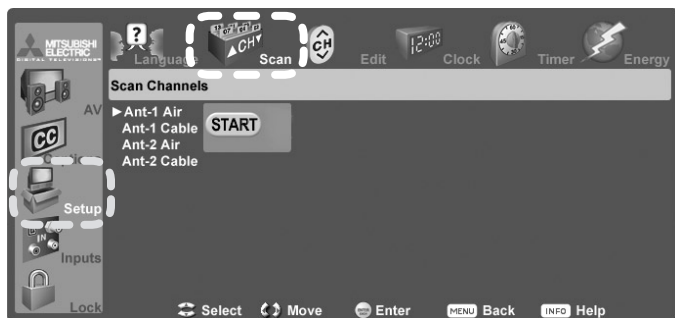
MITSUBISHI ELECTRIC
DIGITAL TELEVISION

AV

Setup

Inputs

Lock

Language

CH

Scan

CH

Edit

12:00

Clock

Timer

Energy

Scan Channels

►Ant-1 Air
Ant-1 Cable
Ant-2 Air
Ant-2 Cable

START

Select Move Enter MENU Back INFO Help